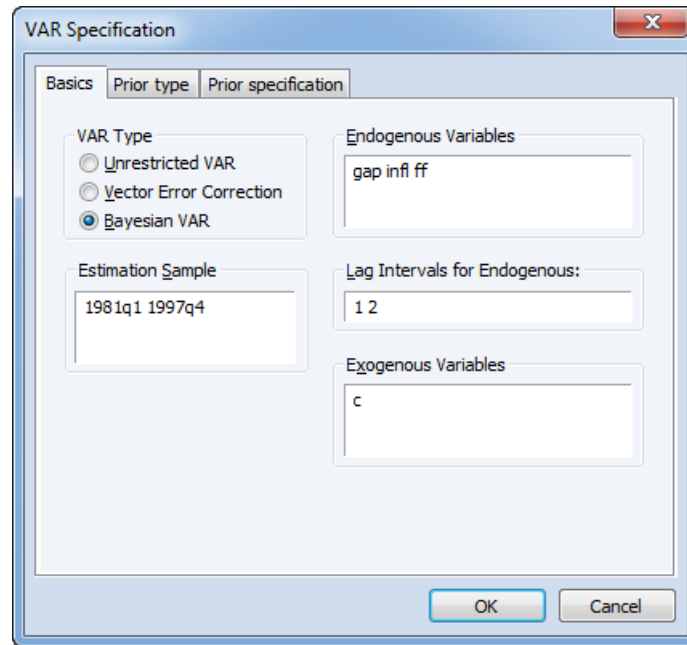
VAR Specification

Basics
Prior type
Prior specification

VAR Type
Unrestricted VAR
Vector Error Correction
Bayesian VAR

Endogenous Variables
gap infl ff

Estimation Sample
1981q1 1997q4

Lag Intervals for Endogenous:
1 2

Exogenous Variables
c

OK
Cancel